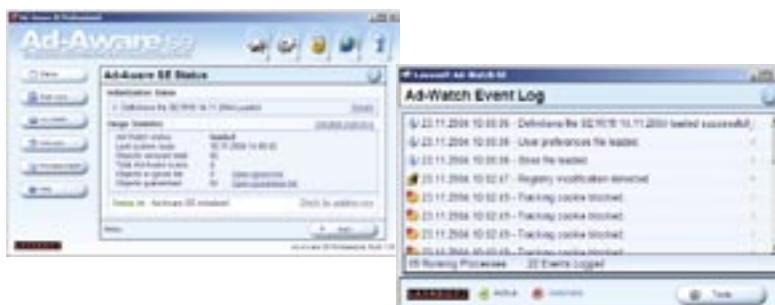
Ad-Aware SE Professional

Ad-Aware SE

Ad-Aware SE Status

Status

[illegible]

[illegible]

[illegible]

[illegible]

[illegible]

Initialization Status

Definitions file SE1R16 15.11.2004 loaded

Usage Statistics

Ad-Watch status: Enabled

Last system scan:

Objects removed total:

Total Ad-Aware scans:

Objects in ignore list:

Objects quarantined:

Status ok Ad-Aware SE initialized

Check for updates now

Start

LAVASOFT

Lavasoft Ad-Watch SE

Ad-Watch Event Log

23.11.2004 10:00:09 - Definitions file SE1R16 15.11.2004 loaded successfull

23.11.2004 10:00:09 - User preferences file loaded.

23.11.2004 10:00:09 - Sites file loaded.

23.11.2004 10:02:47 - Registry modification detected

23.11.2004 10:02:49 - Tracking cookie blocked.

23.11.2004 10:02:49 - Tracking cookie blocked.

23.11.2004 10:02:49 - Tracking cookie blocked.

23.11.2004 10:02:49 - Tracking cookie blocked.

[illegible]

69 Running Processes 22 Events Logged

LAVASOFT Active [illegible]

Tools